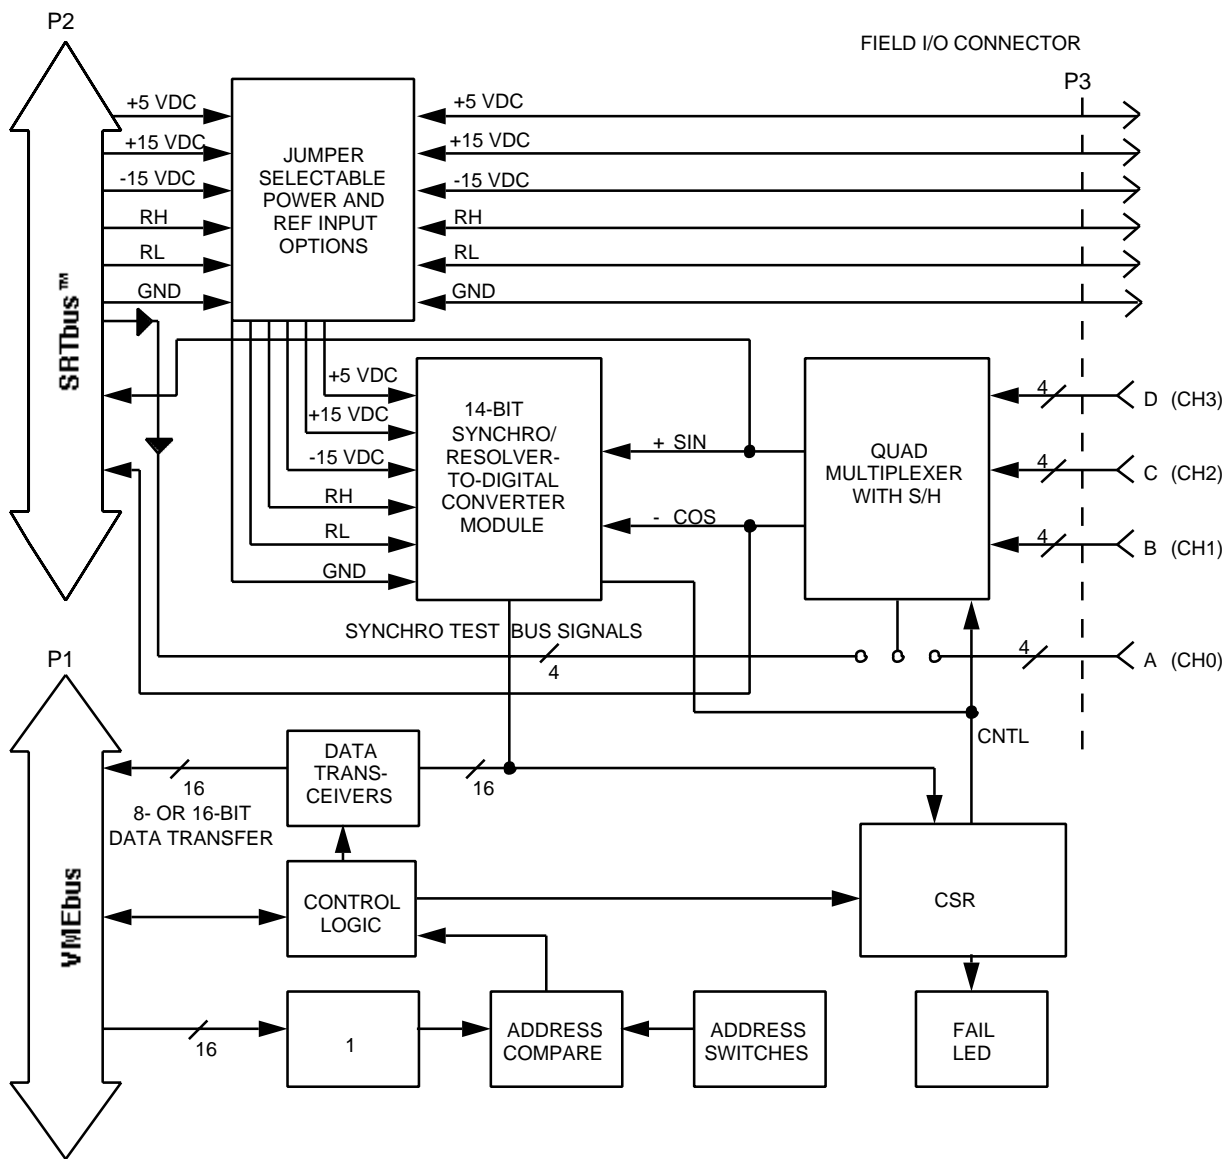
P2

FIELD I/O CONNECTOR

P3

+5 VDC
+15 VDC
-15 VDC
RH
RL
GND

JUMPER SELECTABLE POWER AND REF INPUT OPTIONS

+5 VDC
+15 VDC
-15 VDC
RH
RL
GND

SRTbus™

+5 VDC
+15 VDC
-15 VDC
RH
RL
GND

14-BIT SYNCHRO/ RESOLVER-TO-DIGITAL CONVERTER MODULE

+ SIN
- COS

QUAD MULTIPLEXER WITH S/H

4
D (CH3)
4
C (CH2)
4
B (CH1)

SYNCHRO TEST BUS SIGNALS
4
4
A (CH0)

P1

CNTL

DATA TRANS-CEIVERS

16
8- OR 16-BIT DATA TRANSFER
16

VMEbus

CONTROL LOGIC

CSR

16
1
ADDRESS COMPARE
ADDRESS SWITCHES
FAIL LED